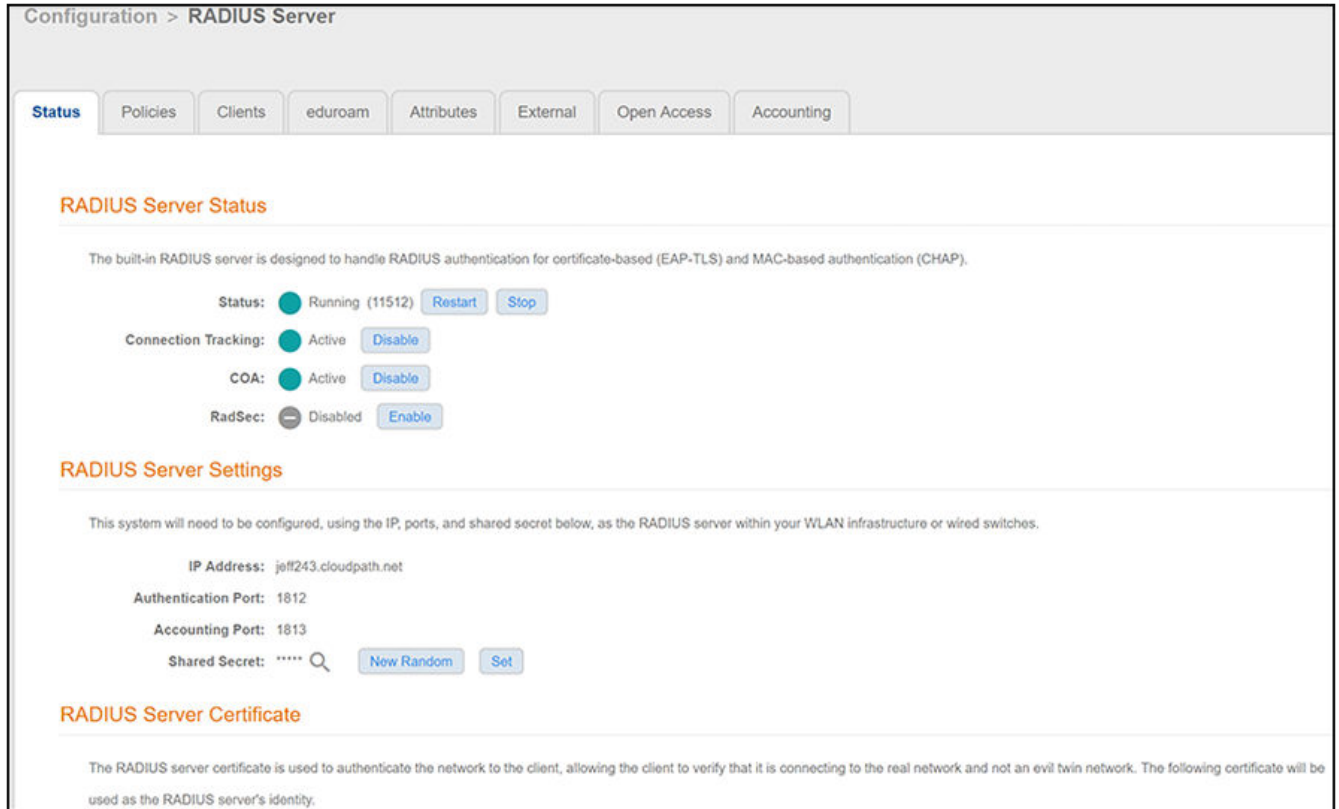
Configuration > RADIUS Server

Status Policies Clients eduroam Attributes External Open Access Accounting

RADIUS Server Status

The built-in RADIUS server is designed to handle RADIUS authentication for certificate-based (EAP-TLS) and MAC-based authentication (CHAP).

Status: Running (11512) Restart Stop

Connection Tracking: Active Disable

COA: Active Disable

RadSec: Disabled Enable

RADIUS Server Settings

This system will need to be configured, using the IP, ports, and shared secret below, as the RADIUS server within your WLAN infrastructure or wired switches.

IP Address: jeff243.cloudpath.net

Authentication Port: 1812

Accounting Port: 1813

Shared Secret: ***** New Random Set

RADIUS Server Certificate

The RADIUS server certificate is used to authenticate the network to the client, allowing the client to verify that it is connecting to the real network and not an evil twin network. The following certificate will be used as the RADIUS server's identity.